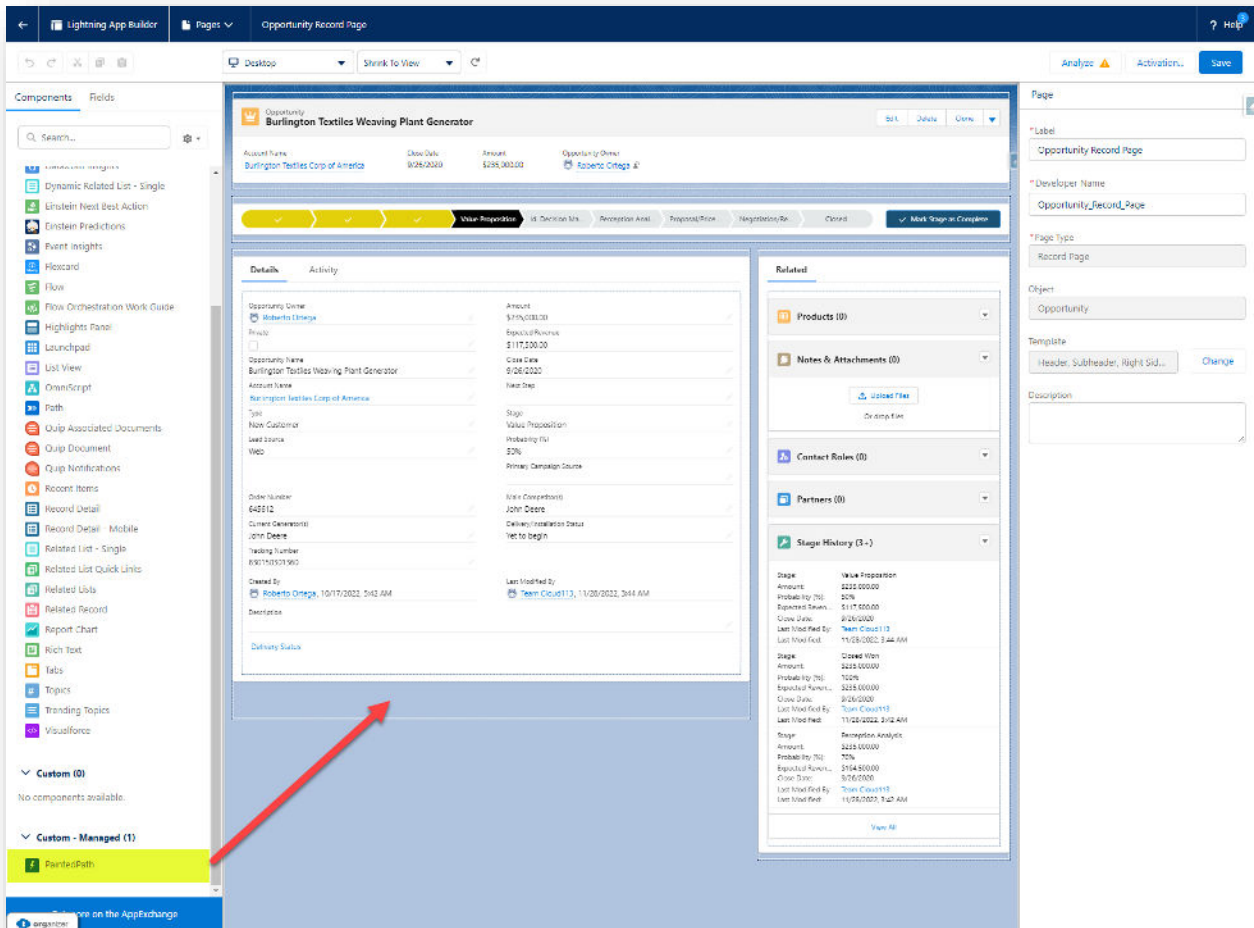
Lightning App Builder | Pages | Opportunity Record Page | Help

Desktop | Shrink To View | Analyze | Activation... | Save

Components | Fields

Search...

Dynamic Related List - Single
Einstein Next Best Action
Einstein Predictions
Event Insights
Flexcard
Flow
Flow Orchestration Work Guide
Highlights Panel
Launchpad
List View
OmniScript
Path
Quip Associated Documents
Quip Document
Quip Notifications
Recent Items
Record Detail
Record Detail - Mobile
Related List - Single
Related List Quick Links
Related Lists
Related Record
Report Chart
Rich Text
Tabs
Topics
Trending Topics
Visualforce

Custom (0)
No components available.

Custom - Managed (1)
PaintedPath

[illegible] on the AppExchange

Opportunity
Burlington Textiles Weaving Plant Generator
Edit | Delete | Clone

Account Name: Burlington Textiles Corp of America | Close Date: 9/26/2020 | Amount: $235,000.00 | Opportunity Owner: Roberto Ortega

Value Proposition | Id. Decision Ma... | Perception Anal... | Proposal/Price | Negotiation/Re... | Closed | Mark Stage as Complete

Details | Activity

Opportunity Owner: Roberto Ortega
Private
Opportunity Name: Burlington Textiles Weaving Plant Generator
Account Name: Burlington Textiles Corp of America
Type: New Customer
Lead Source: Web
Amount: $235,000.00
Expected Revenue: $117,500.00
Close Date: 9/26/2020
Next Step
Stage: Value Proposition
Probability (%): 50%
Primary Campaign Source
Order Number: 645612
Current Generator(s): John Deere
Tracking Number: 830150301360
Main Competitor(s): John Deere
Delivery/Installation Status: Yet to begin
Created By: Roberto Ortega, 10/17/2022, 3:42 AM
Last Modified By: Team Cloud113, 11/28/2022, 3:44 AM
Description
Delivery Status

Related
Products (0)
Notes & Attachments (0)
Upload Files
Or drop files
Contact Roles (0)
Partners (0)
Stage History (3+)

Stage: Value Proposition
Amount: $235,000.00
Probability (%): 50%
Expected Reven...: $117,500.00
Close Date: 9/26/2020
Last Modified By: Team Cloud113
Last Modified: 11/28/2022, 3:44 AM

Stage: Closed Won
Amount: $235,000.00
Probability (%): 100%
Expected Reven...: $235,000.00
Close Date: 9/26/2020
Last Modified By: Team Cloud113
Last Modified: 11/28/2022, 3:42 AM

Stage: Perception Analysis
Amount: $235,000.00
Probability (%): 70%
Expected Reven...: $164,500.00
Close Date: 9/26/2020
Last Modified By: Team Cloud113
Last Modified: 11/28/2022, 3:42 AM

View All

Page
*Label
Opportunity Record Page
*Developer Name
Opportunity_Record_Page
*Page Type
Record Page
Object
Opportunity
Template
Header, Subheader, Right Sid... | Change
Description

organizer